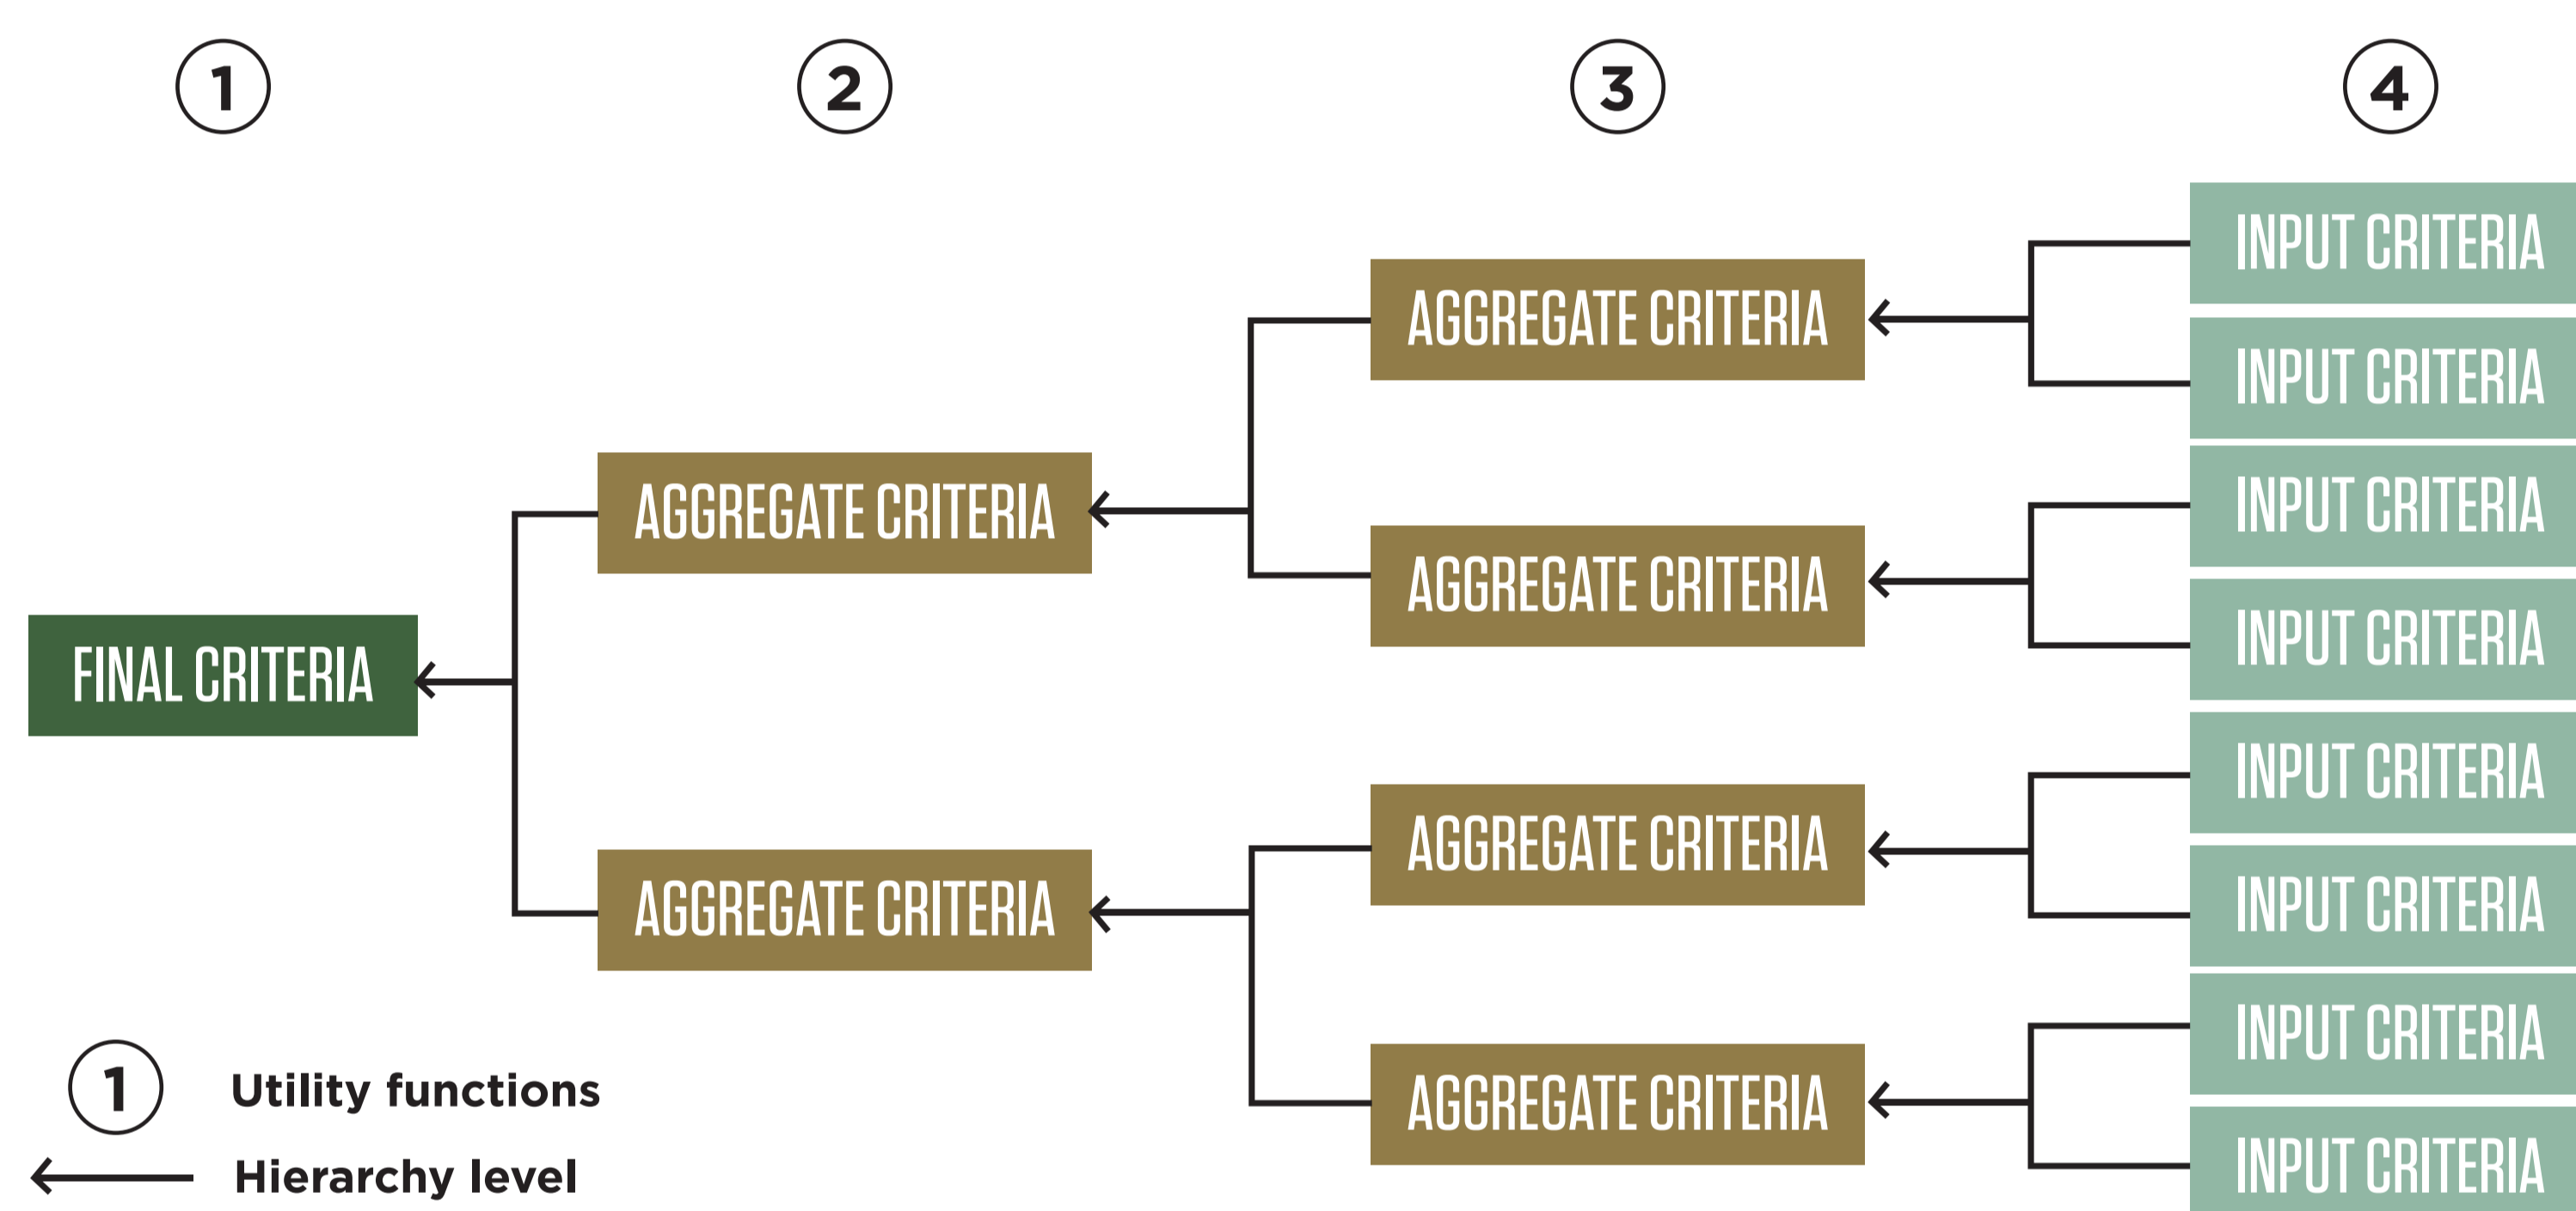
1
2
3
4

INPUT CRITERIA
AGGREGATE CRITERIA
INPUT CRITERIA
AGGREGATE CRITERIA
INPUT CRITERIA
AGGREGATE CRITERIA
FINAL CRITERIA
INPUT CRITERIA
INPUT CRITERIA
AGGREGATE CRITERIA
INPUT CRITERIA
AGGREGATE CRITERIA
INPUT CRITERIA
AGGREGATE CRITERIA
INPUT CRITERIA

1 Utility functions
Hierarchy level